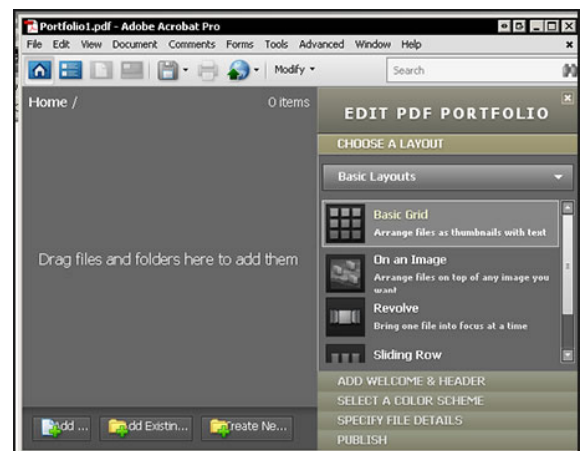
Portfolio1.pdf - Adobe Acrobat Pro

File Edit View Document Comments Forms Tools Advanced Window Help

Modify

Search

Home /

0 items

Drag files and folders here to add them

Add ... Add Existin... Create Ne...

EDIT PDF PORTFOLIO

CHOOSE A LAYOUT

Basic Layouts

Basic Grid
Arrange files as thumbnails with text

On an Image
Arrange files on top of any image you want

Revolve
Bring one file into focus at a time

Sliding Row

ADD WELCOME & HEADER

SELECT A COLOR SCHEME

SPECIFY FILE DETAILS

PUBLISH